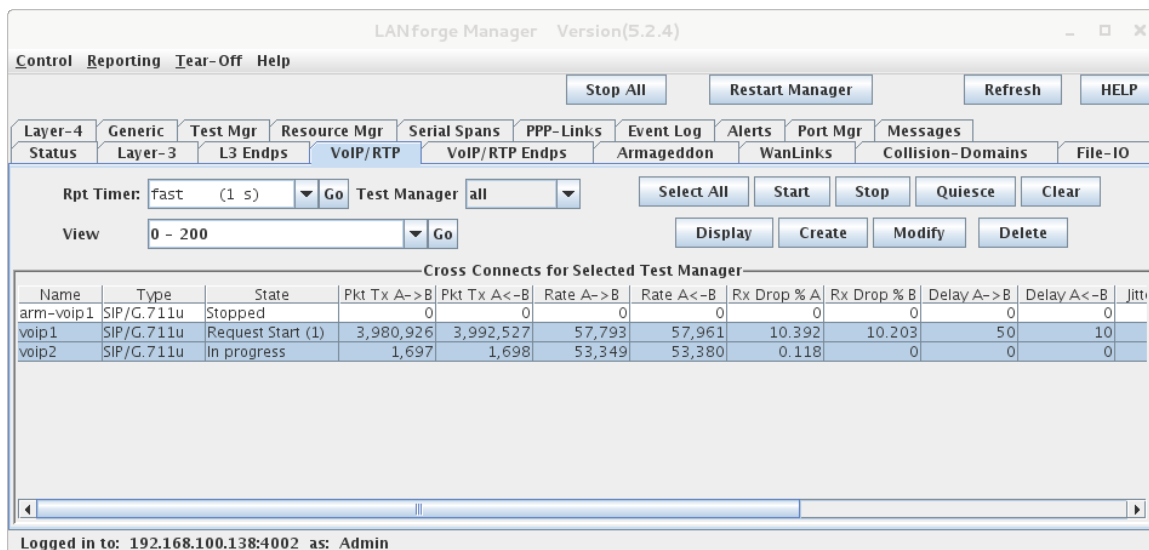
LANforge Manager Version(5.2.4)

Control Reporting Tear-Off Help

Stop All | Restart Manager | Refresh | HELP

Layer-4 | Generic | Test Mgr | Resource Mgr | Serial Spans | PPP-Links | Event Log | Alerts | Port Mgr | Messages
Status | Layer-3 | L3 Endps | VoIP/RTP | VoIP/RTP Endps | Armageddon | WanLinks | Collision-Domains | File-IO

Rpt Timer: fast (1 s) Go Test Manager all

Select All | Start | Stop | Quiesce | Clear

View 0 - 200 Go

Display | Create | Modify | Delete

Cross Connects for Selected Test Manager

| Name | Type | State | Pkt Tx A->B | Pkt Tx A<-B | Rate A->B | Rate A<-B | Rx Drop % A | Rx Drop % B | Delay A->B | Delay A<-B | Jitt |
|---|---|---|---|---|---|---|---|---|---|---|---|
| arm-voip1 | SIP/G.711u | Stopped | 0 | 0 | 0 | 0 | 0 | 0 | 0 | 0 | |
| voip1 | SIP/G.711u | Request Start (1) | 3,980,926 | 3,992,527 | 57,793 | 57,961 | 10.392 | 10.203 | 50 | 10 | |
| voip2 | SIP/G.711u | In progress | 1,697 | 1,698 | 53,349 | 53,380 | 0.118 | 0 | 0 | 0 | |

Logged in to: 192.168.100.138:4002 as: Admin